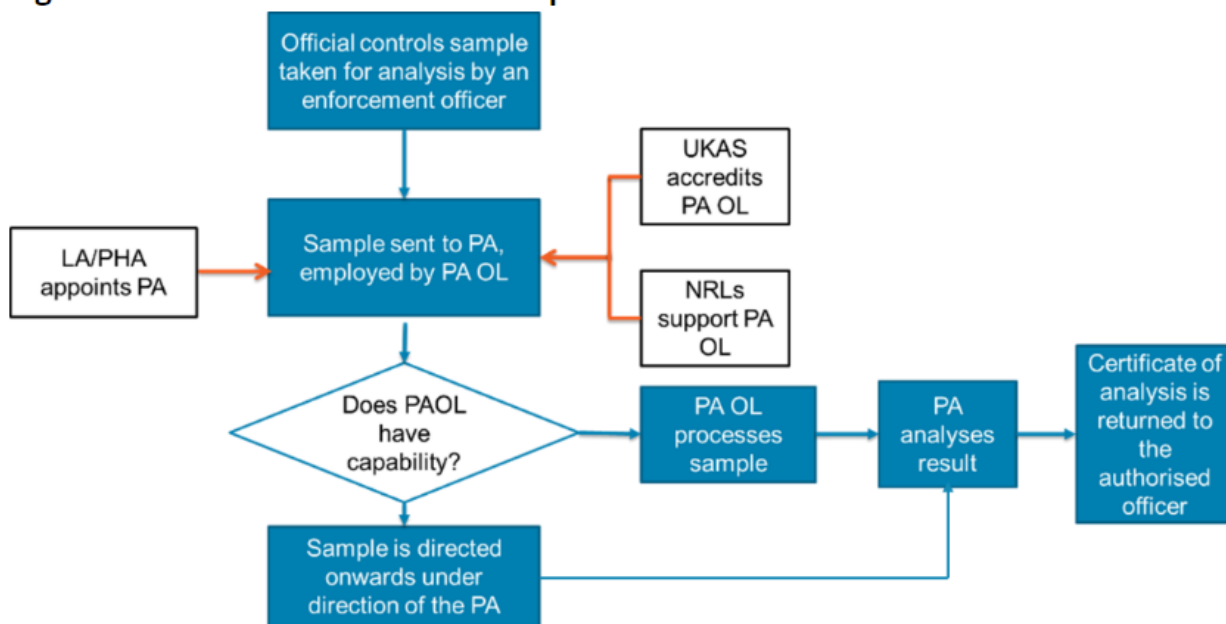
Official controls sample taken for analysis by an enforcement officer

UKAS accredits PA OL

LA/PHA appoints PA

Sample sent to PA, employed by PA OL

NRLs support PA OL

Does PAOL have capability?

PA OL processes sample

PA analyses result

Certificate of analysis is returned to the authorised officer

Sample is directed onwards under direction of the PA